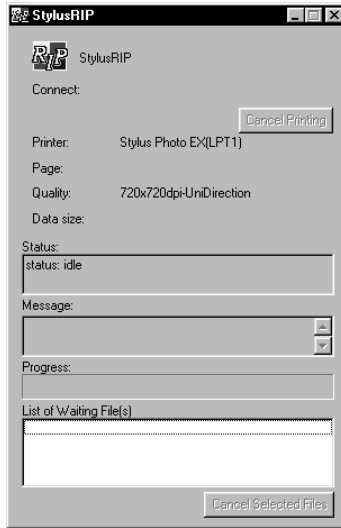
StylusRIP

RIP StylusRIP

Connect:

Cancel Printing

Printer: Stylus Photo EX(LPT1)

Page:

Quality: 720x720dpi-UniDirection

Data size:

Status:

status: idle

Message:

Progress:

List of Waiting File(s)

Cancel Selected Files